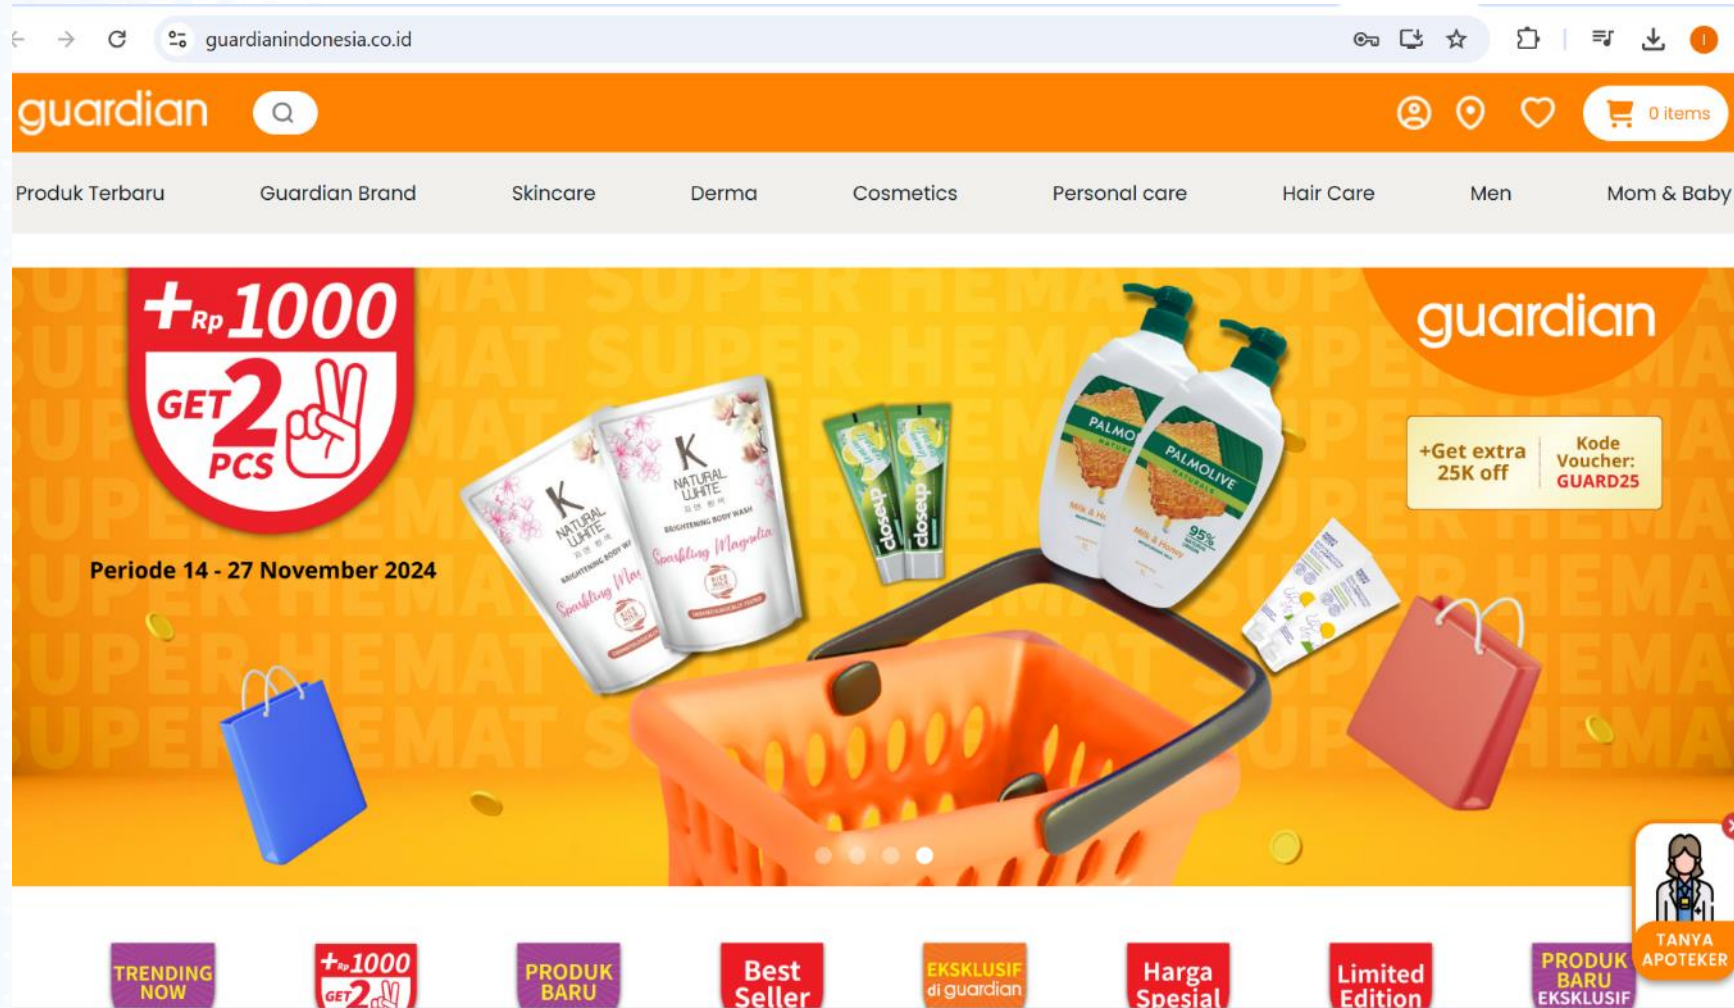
guardianindonesia.co.id

guardian

0 items

Produk Terbaru Guardian Brand Skincare Derma Cosmetics Personal care Hair Care Men Mom & Baby

+Rp1000 GET 2 PCS

Periode 14 - 27 November 2024

SUPER HEMAT

guardian

+Get extra 25K off

Kode Voucher: GUARD25

K NATURAL WHITE BRIGHTENING BODY WASH Sparkling Magnolia

closeup closeup

PALMOLIVE NATURALS Milk & Honey 95%

TANYA APOTEKER

TRENDING NOW

+Rp1000 GET 2

PRODUK BARU

Best Seller

EKSKLUSIF di guardian

Harga Spesial

Limited Edition

PRODUK BARU EKSKLUSIF